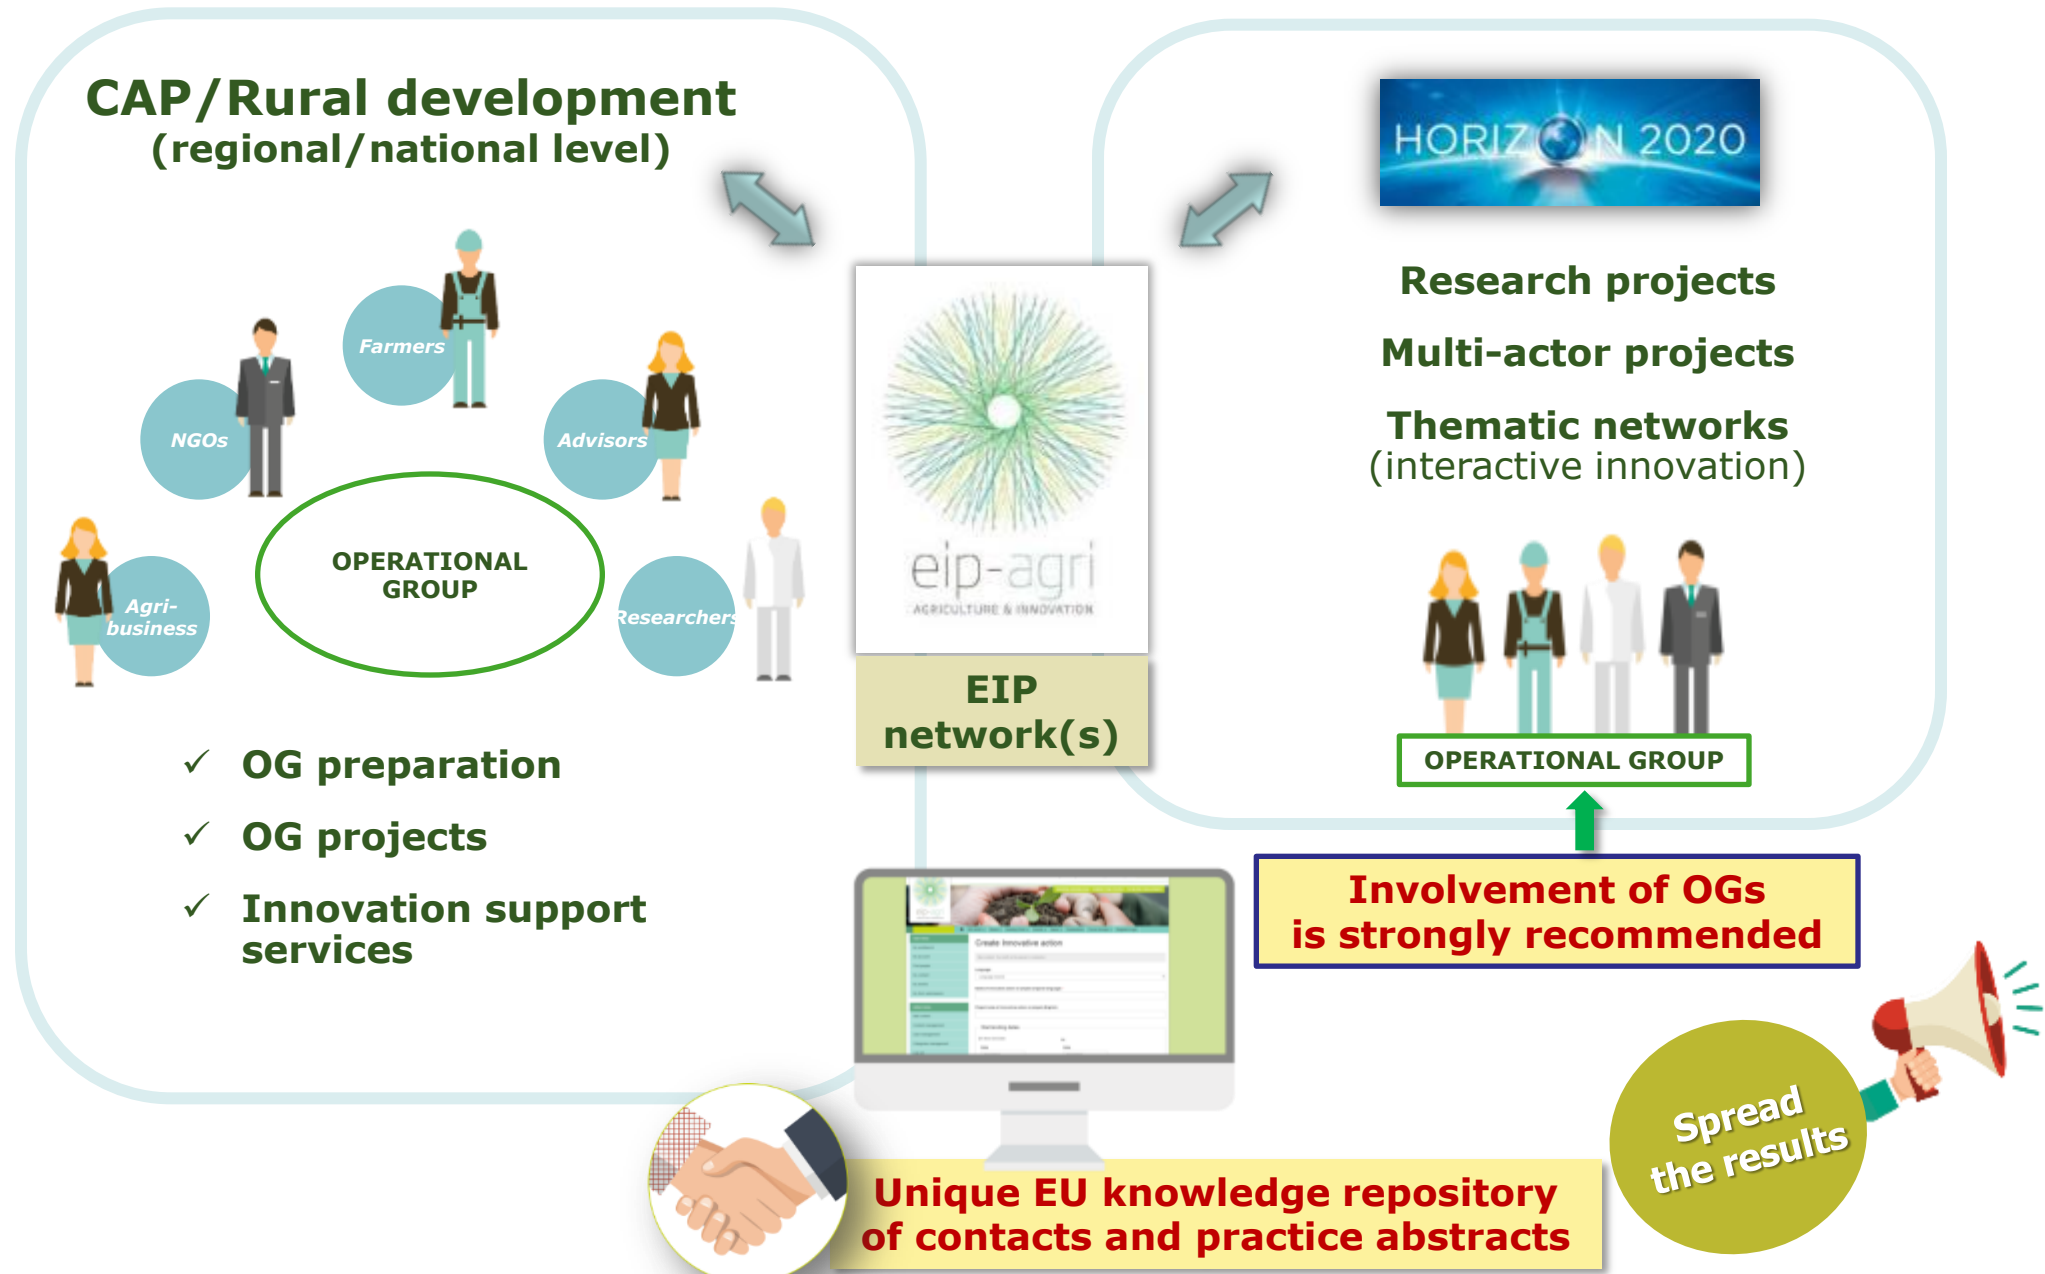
CAP/Rural development
(regional/national level)

Farmers

NGOs

Advisors

OPERATIONAL GROUP

Agri-business

Researchers

✓ OG preparation

✓ OG projects

✓ Innovation support services

eip-agri
AGRICULTURE & INNOVATION

EIP network(s)

HORIZON 2020

Research projects

Multi-actor projects

Thematic networks
(interactive innovation)

OPERATIONAL GROUP

Involvement of OGs is strongly recommended

Create innovative action

Unique EU knowledge repository of contacts and practice abstracts

Spread the results